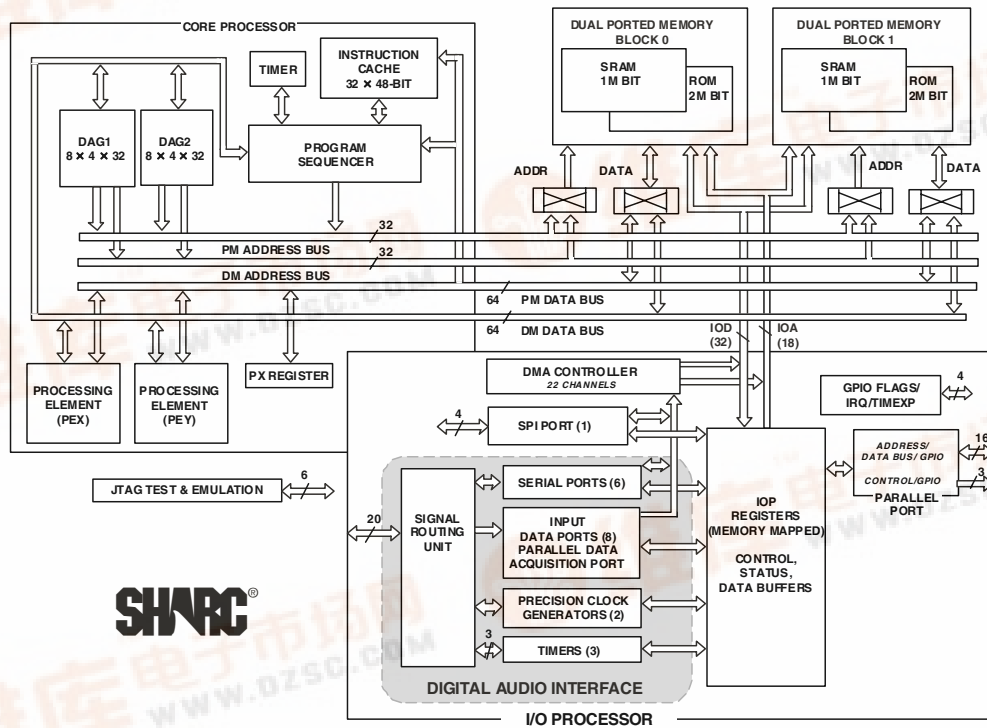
CORE PROCESSOR

TIMER

INSTRUCTION CACHE
32 × 48-BIT

DAG1
8 × 4 × 32

DAG2
8 × 4 × 32

PROGRAM SEQUENCER

DUAL PORTED MEMORY
BLOCK 0

SRAM
1M BIT

ROM
2M BIT

DUAL PORTED MEMORY
BLOCK 1

SRAM
1M BIT

ROM
2M BIT

ADDR

DATA

ADDR

DATA

32

PM ADDRESS BUS

32

DM ADDRESS BUS

64 PM DATA BUS

64 DM DATA BUS

IOD
(32)

IOA
(18)

PROCESSING ELEMENT
(PEX)

PROCESSING ELEMENT
(PEY)

PX REGISTER

DMA CONTROLLER
22 CHANNELS

GPIO FLAGS/
IRQ/TIMEXP

4

4

SPI PORT (1)

ADDRESS/
DATA BUS/ GPIO

16

CONTROL/GPIO

3

PARALLEL PORT

JTAG TEST & EMULATION

6

SERIAL PORTS (6)

20

SIGNAL ROUTING UNIT

INPUT
DATA PORTS (8)
PARALLEL DATA
ACQUISITION PORT

IOP
REGISTERS
(MEMORY MAPPED)

CONTROL,
STATUS,
DATA BUFFERS

SHARC®

PRECISION CLOCK
GENERATORS (2)

3

TIMERS (3)

DIGITAL AUDIO INTERFACE

I/O PROCESSOR

WWW.DZSC.COM